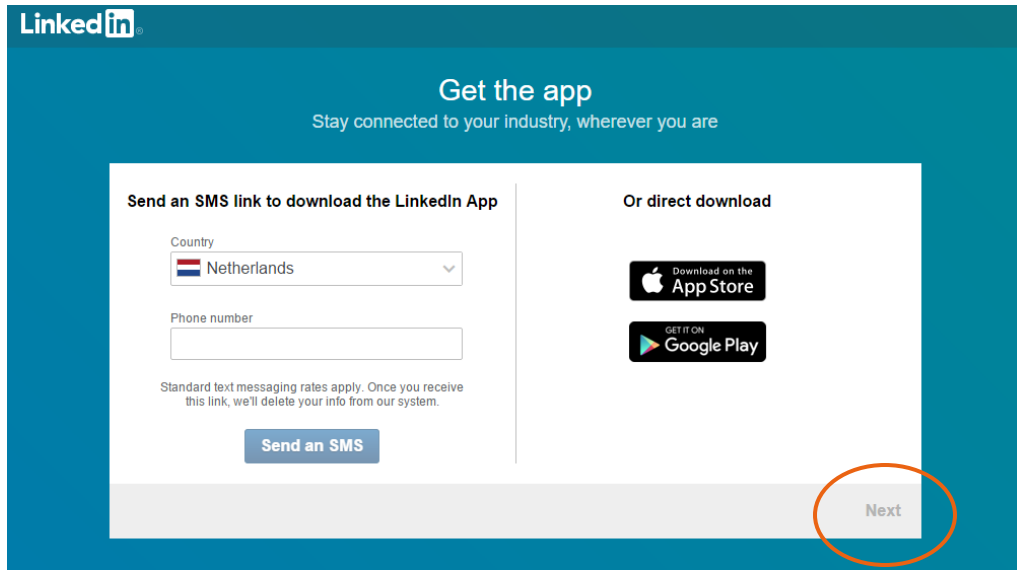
LinkedIn

Get the app
Stay connected to your industry, wherever you are

Send an SMS link to download the LinkedIn App

Country
Netherlands

Phone number

Standard text messaging rates apply. Once you receive this link, we'll delete your info from our system.

Send an SMS

Or direct download

Download on the App Store

GET IT ON Google Play

Next